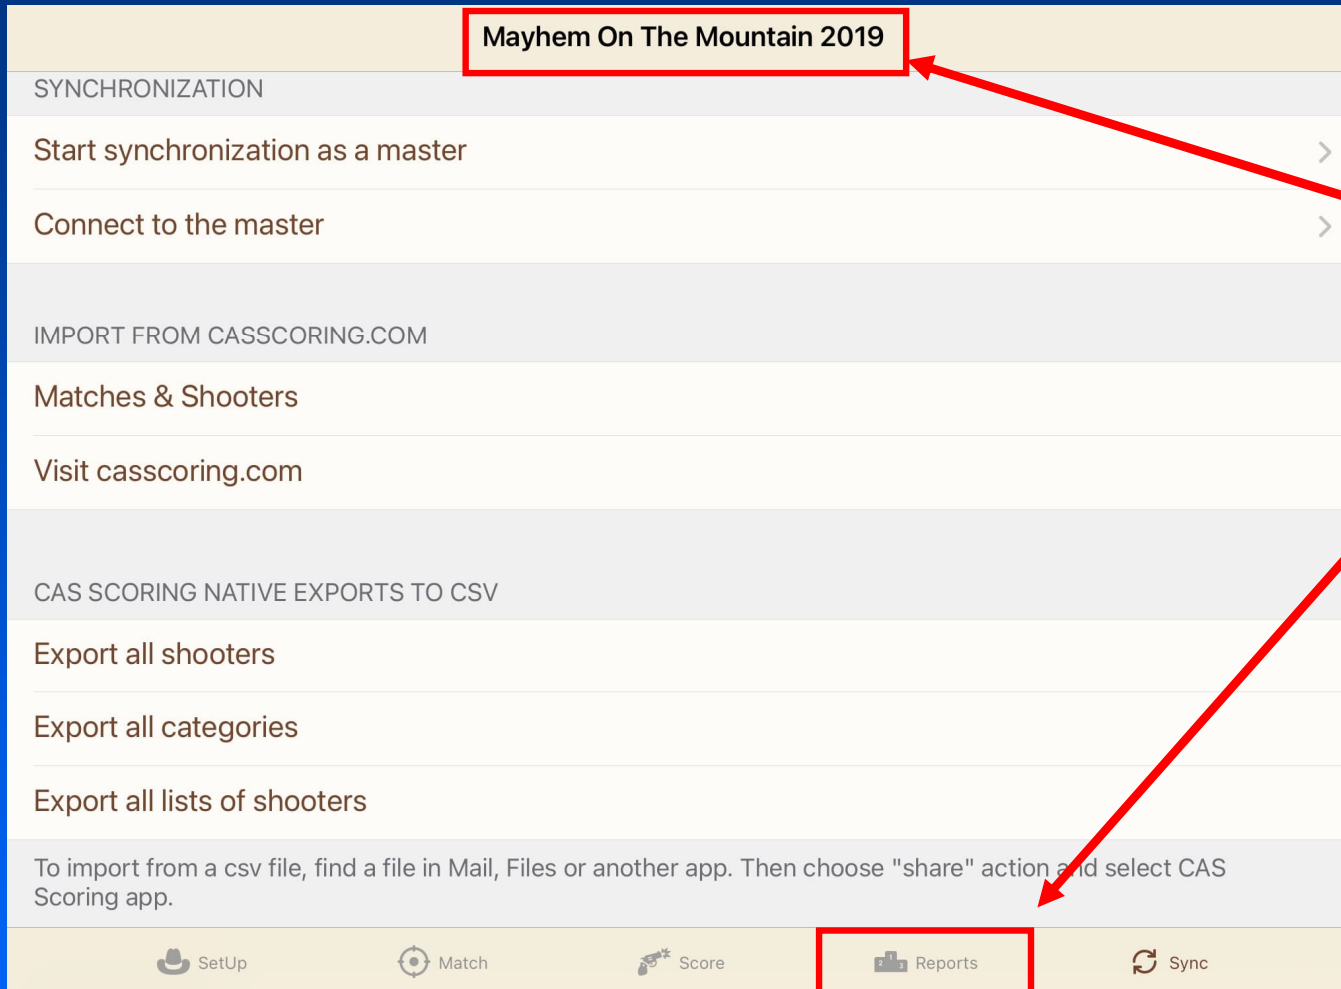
Mayhem On The Mountain 2019

SYNCHRONIZATION

Start synchronization as a master

Connect to the master

IMPORT FROM CASSCORING.COM

Matches & Shooters

Visit casscoring.com

CAS SCORING NATIVE EXPORTS TO CSV

Export all shooters

Export all categories

Export all lists of shooters

To import from a csv file, find a file in Mail, Files or another app. Then choose "share" action and select CAS Scoring app.

SetUp Match Score Reports Sync